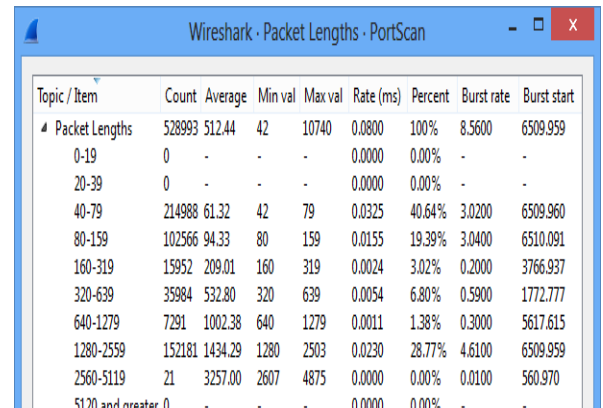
Wireshark · Packet Lengths · PortScan

| Topic / Item | Count | Average | Min val | Max val | Rate (ms) | Percent | Burst rate | Burst start |
|---|---|---|---|---|---|---|---|---|
| Packet Lengths | 528993 | 512.44 | 42 | 10740 | 0.0800 | 100% | 8.5600 | 6509.959 |
| 0-19 | 0 | - | - | - | 0.0000 | 0.00% | - | - |
| 20-39 | 0 | - | - | - | 0.0000 | 0.00% | - | - |
| 40-79 | 214988 | 61.32 | 42 | 79 | 0.0325 | 40.64% | 3.0200 | 6509.960 |
| 80-159 | 102566 | 94.33 | 80 | 159 | 0.0155 | 19.39% | 3.0400 | 6510.091 |
| 160-319 | 15952 | 209.01 | 160 | 319 | 0.0024 | 3.02% | 0.2000 | 3766.937 |
| 320-639 | 35984 | 532.80 | 320 | 639 | 0.0054 | 6.80% | 0.5900 | 1772.777 |
| 640-1279 | 7291 | 1002.38 | 640 | 1279 | 0.0011 | 1.38% | 0.3000 | 5617.615 |
| 1280-2559 | 152181 | 1434.29 | 1280 | 2503 | 0.0230 | 28.77% | 4.6100 | 6509.959 |
| 2560-5119 | 21 | 3257.00 | 2607 | 4875 | 0.0000 | 0.00% | 0.0100 | 560.970 |
| 5120 and greater | 0 | - | - | - | 0.0000 | 0.00% | - | - |